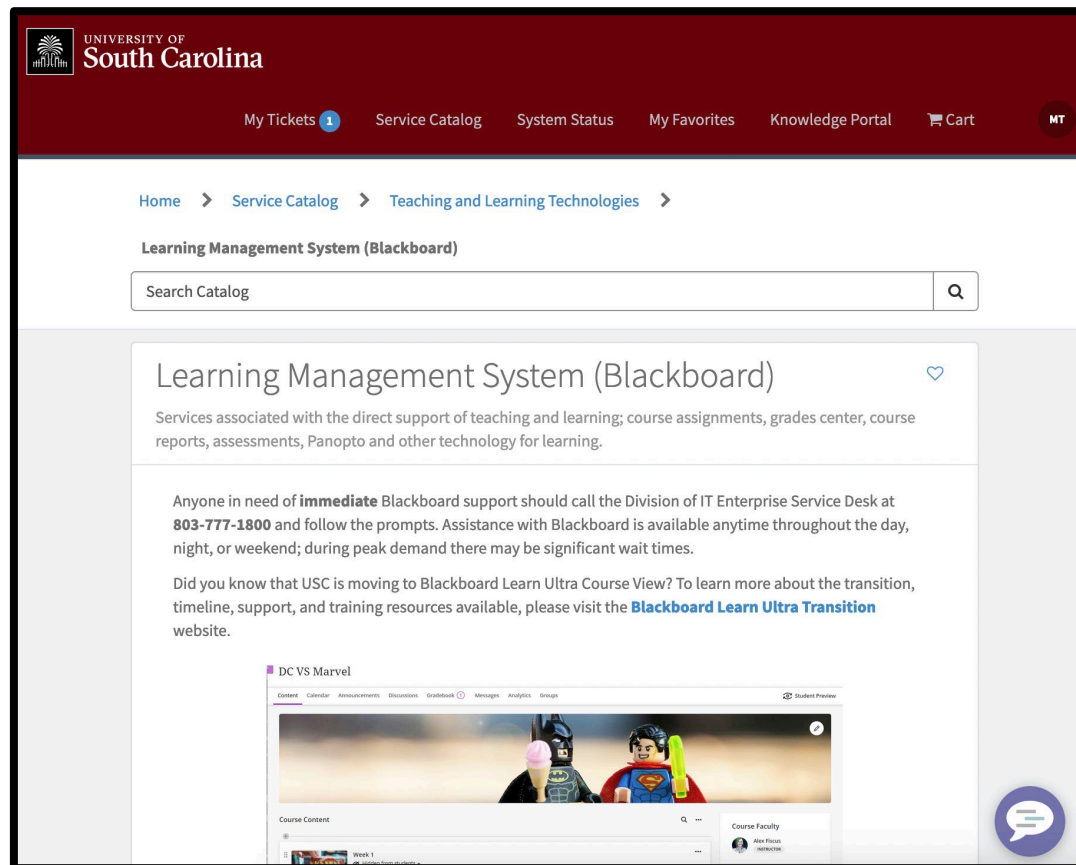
UNIVERSITY OF
South Carolina

My Tickets 1 Service Catalog System Status My Favorites Knowledge Portal Cart MT

Home > Service Catalog > Teaching and Learning Technologies >

Learning Management System (Blackboard)

Search Catalog

Learning Management System (Blackboard)

Services associated with the direct support of teaching and learning; course assignments, grades center, course reports, assessments, Panopto and other technology for learning.

Anyone in need of **immediate** Blackboard support should call the Division of IT Enterprise Service Desk at **803-777-1800** and follow the prompts. Assistance with Blackboard is available anytime throughout the day, night, or weekend; during peak demand there may be significant wait times.

Did you know that USC is moving to Blackboard Learn Ultra Course View? To learn more about the transition, timeline, support, and training resources available, please visit the **Blackboard Learn Ultra Transition** website.

DC VS Marvel

Content Calendar Announcements Discussions Gradebook Messages Analytics Groups

Student Preview

Course Content

Week 1

Hidden from students

Course Faculty

Alex Riccus

INSTRUCTOR